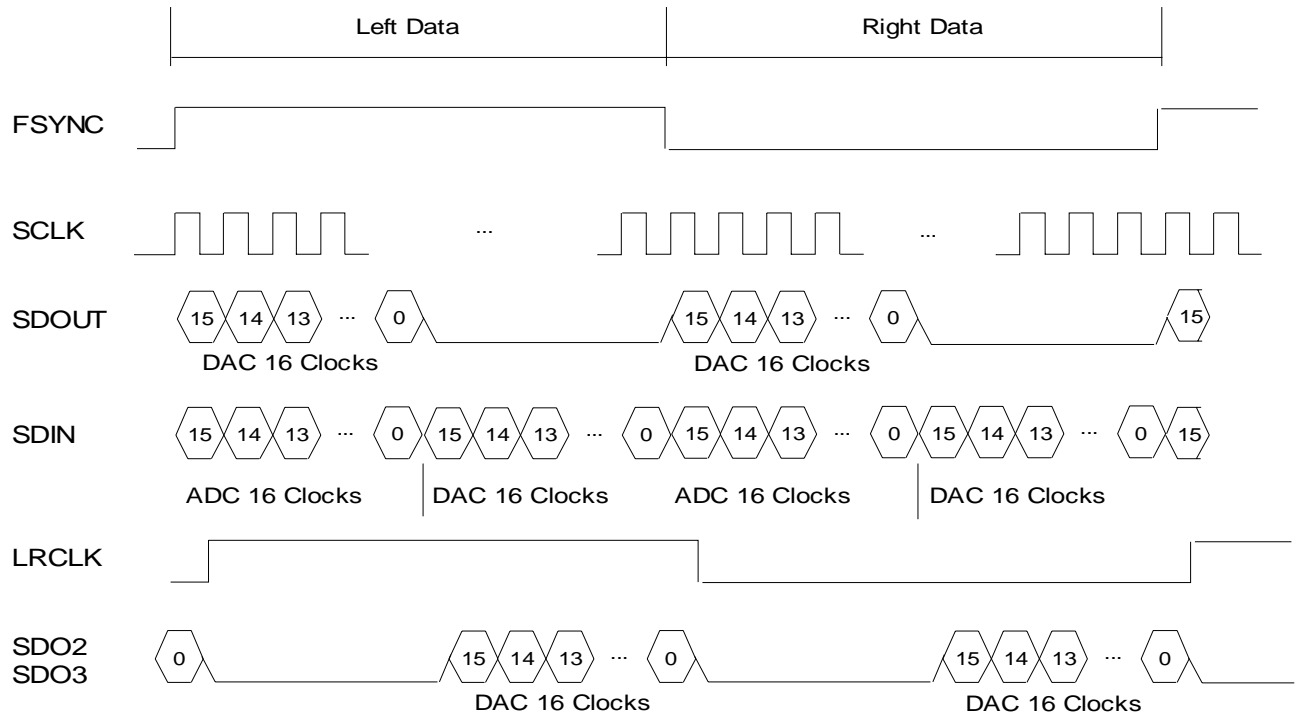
Left Data

Right Data

FSYNC

SCLK

...

...

SDOUT

15 14 13 ... 0

15 14 13 ... 0

15

DAC 16 Clocks

DAC 16 Clocks

SDIN

15 14 13 ... 0 15 14 13 ... 0 15 14 13 ... 0 15 14 13 ... 0 15

ADC 16 Clocks

DAC 16 Clocks

ADC 16 Clocks

DAC 16 Clocks

LRCLK

SDO2
SDO3

0

15 14 13 ... 0

15 14 13 ... 0

DAC 16 Clocks

DAC 16 Clocks